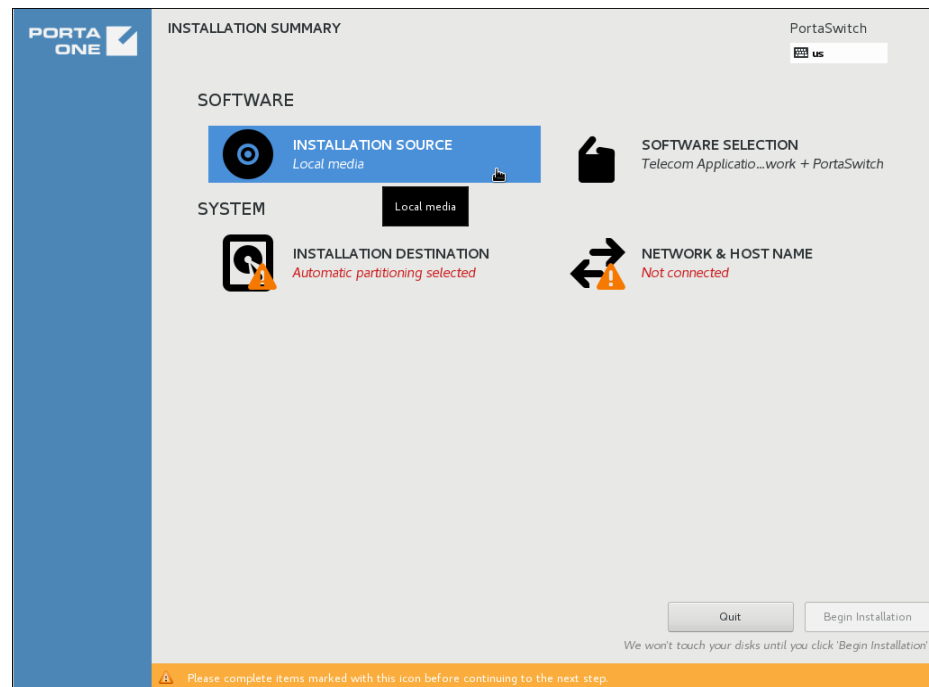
PORTA ONE

INSTALLATION SUMMARY

PortaSwitch

us

SOFTWARE

INSTALLATION SOURCE
Local media

Local media

SOFTWARE SELECTION
Telecom Applicatio...work + PortaSwitch

SYSTEM

INSTALLATION DESTINATION
Automatic partitioning selected

NETWORK & HOST NAME
Not connected

Quit

Begin Installation

We won't touch your disks until you click 'Begin Installation'

Please complete items marked with this icon before continuing to the next step.